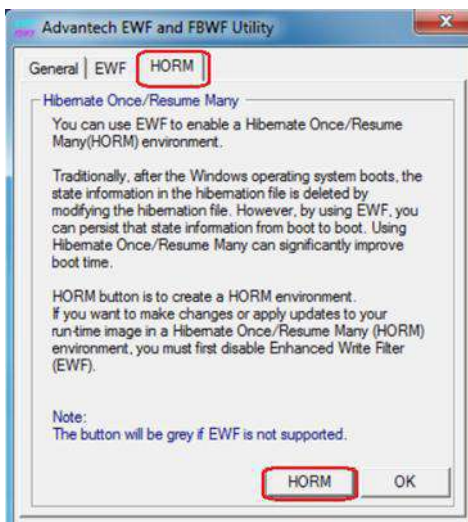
Advantech EWF and FBWF Utility

General | EWF | HORM

Hibernate Once/Resume Many

You can use EWF to enable a Hibernate Once/Resume Many(HORM) environment.

Traditionally, after the Windows operating system boots, the state information in the hibernation file is deleted by modifying the hibernation file. However, by using EWF, you can persist that state information from boot to boot. Using Hibernate Once/Resume Many can significantly improve boot time.

HORM button is to create a HORM environment.
If you want to make changes or apply updates to your run-time image in a Hibernate Once/Resume Many (HORM) environment, you must first disable Enhanced Write Filter (EWF).

Note:
The button will be grey if EWF is not supported.

HORM OK